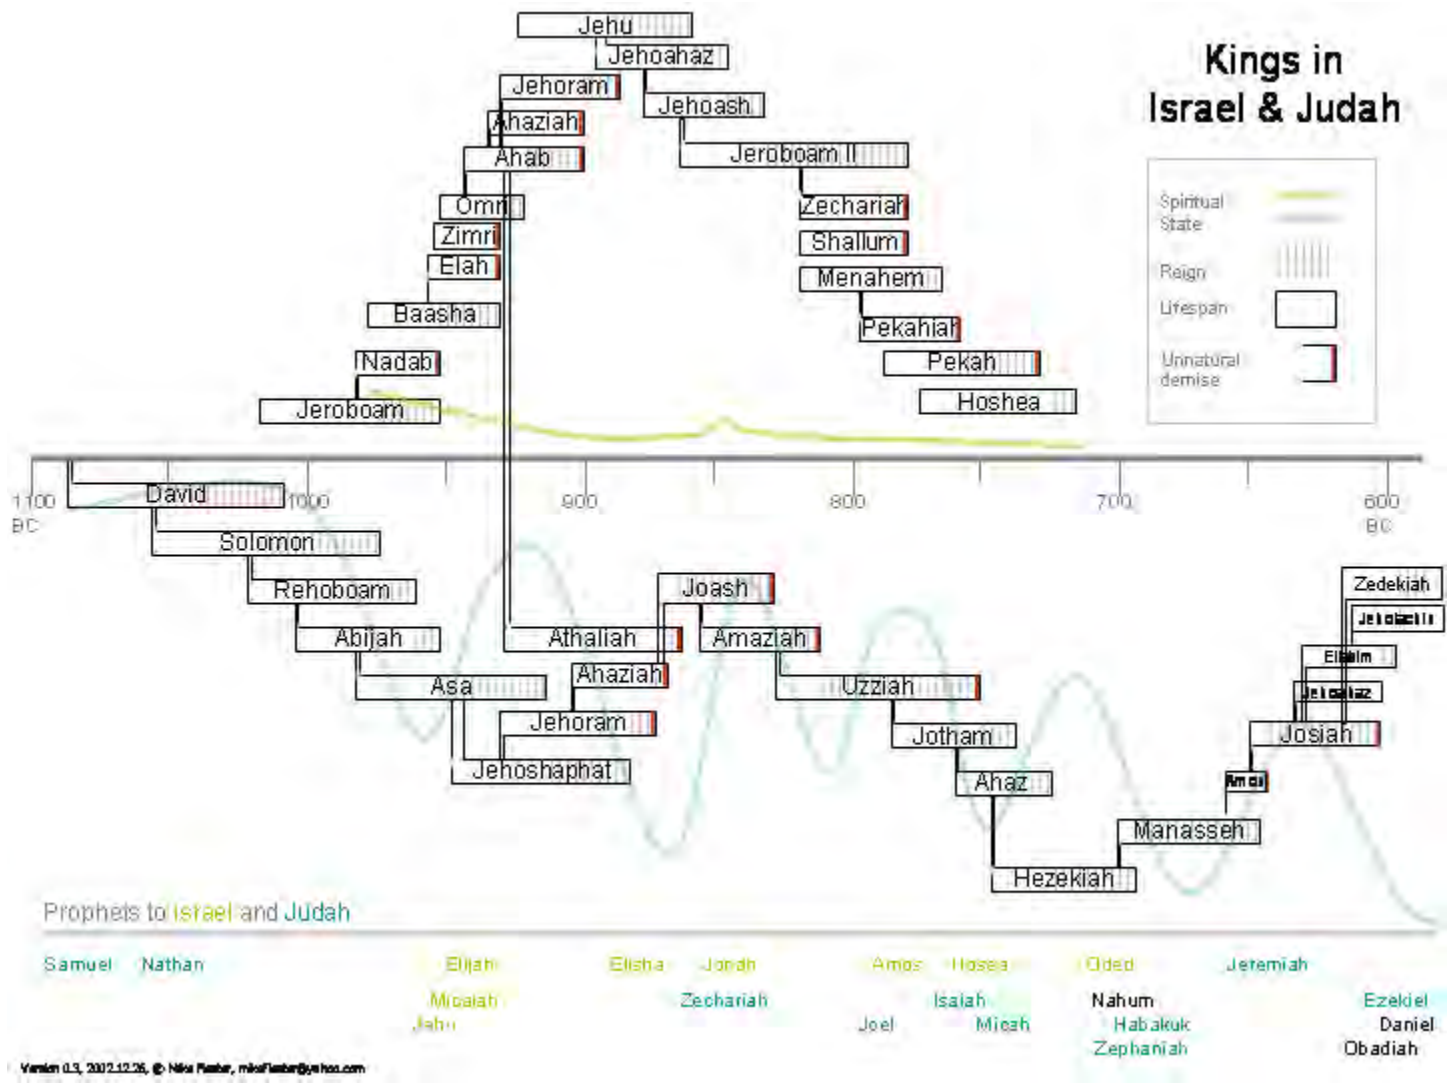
Kings in Israel & Judah

Spiritual State

Reign

Lifespan

Unnatural demise

Jehu

Jehoahaz

Jehoram

Jehoash

Ahaziah

Ahab

Jeroboam II

Omri

Zechariah

Zimri

Shallum

Elah

Menahem

Baasha

Pekahiah

Nadab

Pekah

Jeroboam

Hoshea

1100 BC

1000

900

800

700

600 BC

David

Solomon

Rehoboam

Abijah

Asa

Jehoshaphat

Jehoram

Ahaziah

Athaliah

Joash

Amaziah

Uzziah

Jotham

Ahaz

Hezekiah

Manasseh

Amon

Josiah

Jehoahaz

Eliakim

Jehoiachin

Zedekiah

Prophets to Israel and Judah

Samuel Nathan Elijah Elisha Jonah Amos Hosea Oded Jeremiah

Micaiah Zechariah Isaiah Nahum Ezekiel

Jahu Joel Micah Habakuk Daniel

Zephaniah Obadiah

Version 0.3, 2007.12.26, © Niko Fiesber, nikoFiesber@yahoo.com